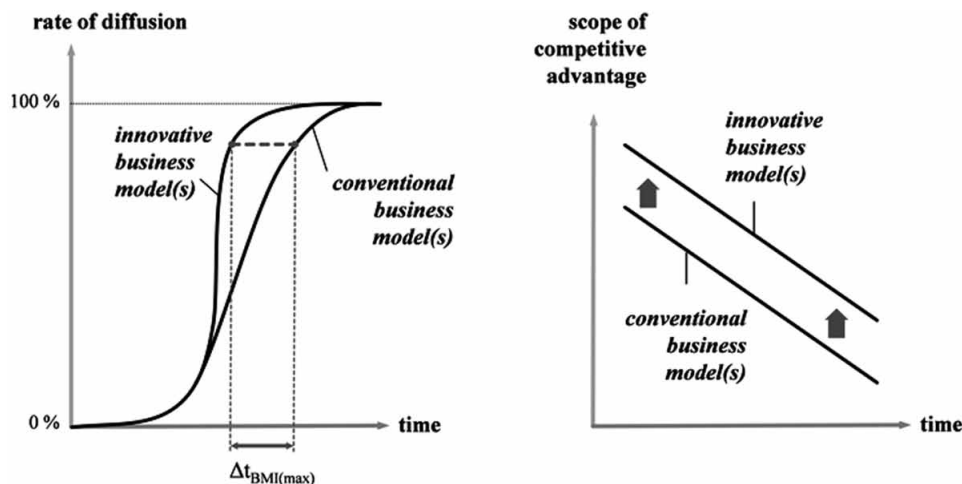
rate of diffusion

100 %

innovative business model(s)

conventional business model(s)

0 %

time

$\Delta t_{BMI(max)}$

scope of competitive advantage

innovative business model(s)

conventional business model(s)

time